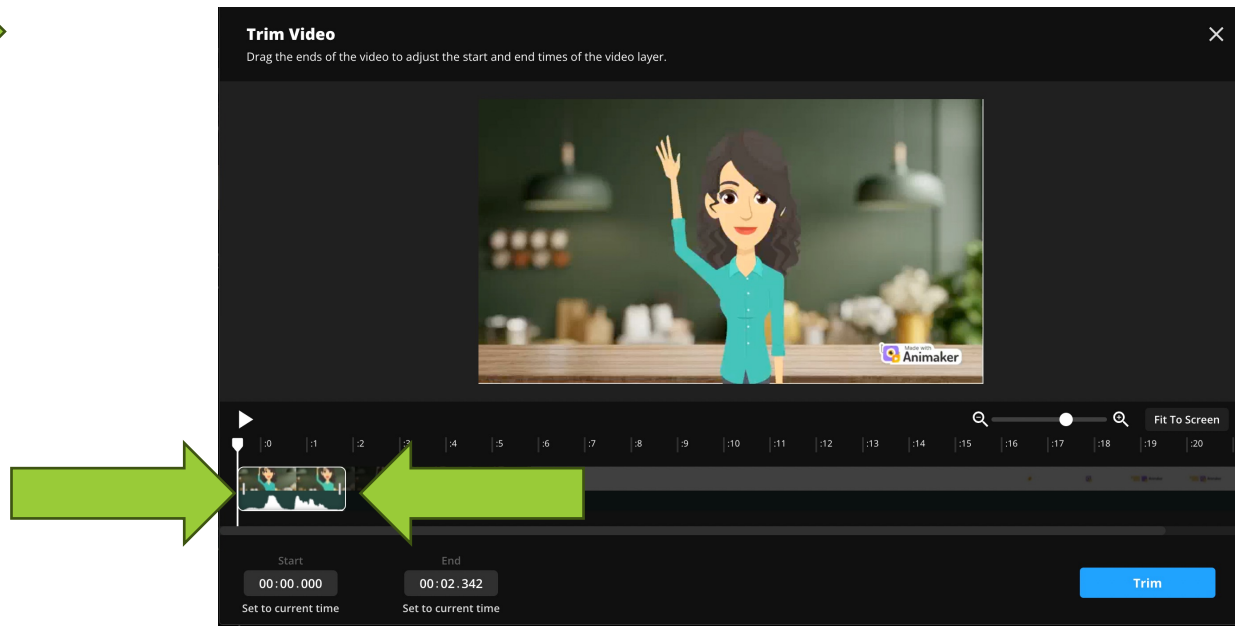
Trim Video

Drag the ends of the video to adjust the start and end times of the video layer.

Made with Animaker

Fit To Screen

:0 :1 :2 :3 :4 :5 :6 :7 :8 :9 :10 :11 :12 :13 :14 :15 :16 :17 :18 :19 :20

Start
00:00.000
Set to current time

End
00:02.342
Set to current time

Trim